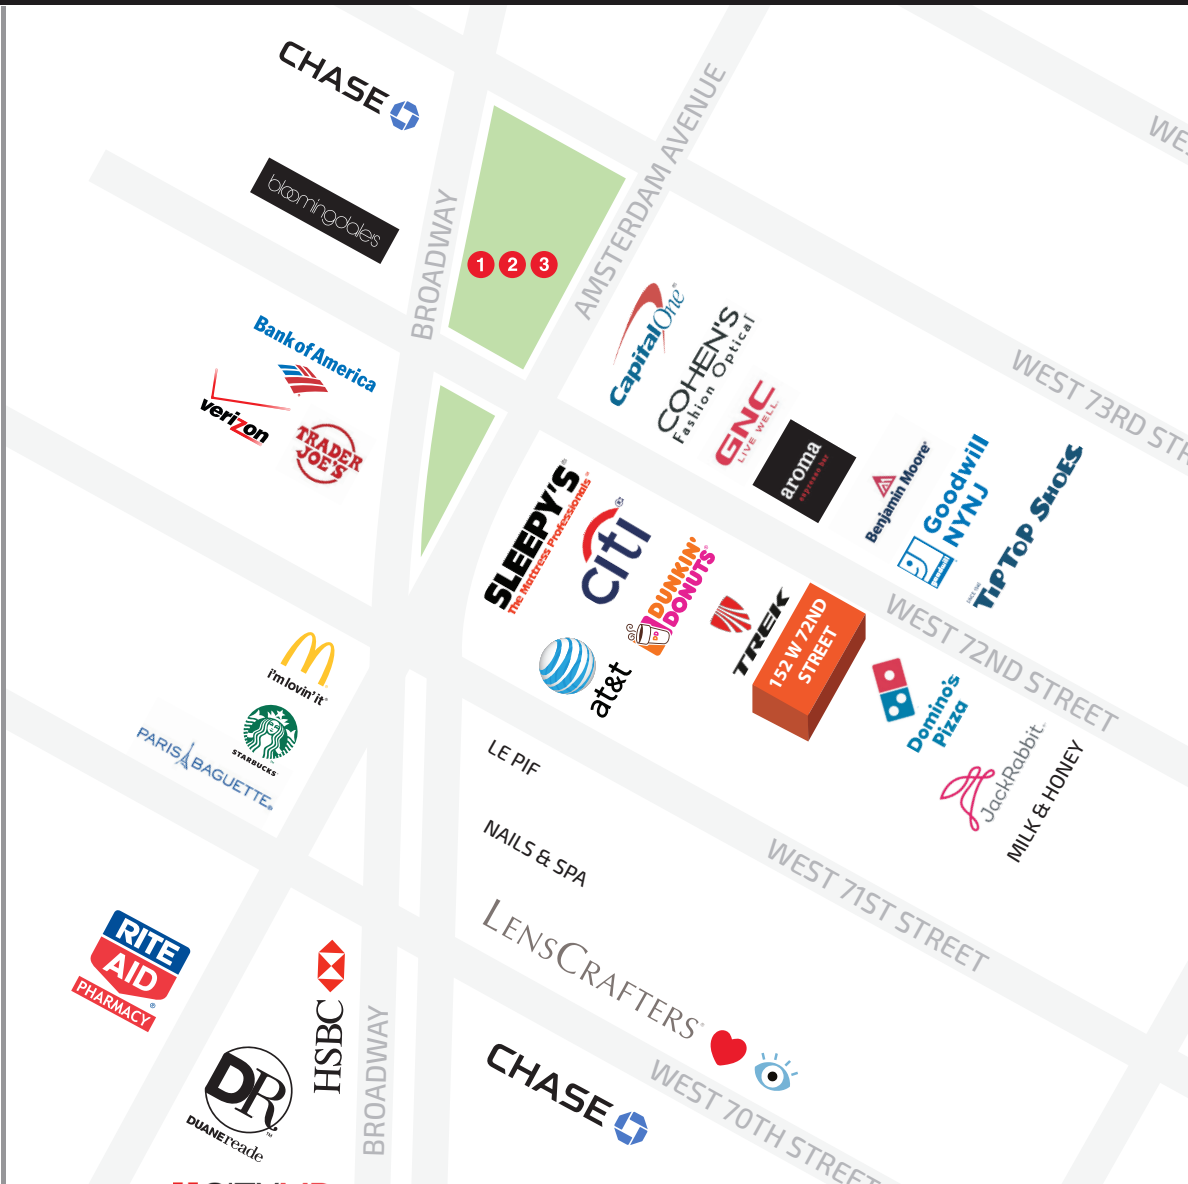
CHASE

bloomingdales

BROADWAY

1 2 3

AMSTERDAM AVENUE

WE

Bank of America

verizon

TRADER JOE'S

Capital One

COHEN'S Fashion Optical

GNC LIVE WELL

aroma espresso bar

Benjamin Moore

Goodwill NYNJ

TipTop Shoes

WEST 73RD ST

SLEEPY'S The Mattress Professionals

citi

DUNKIN' DONUTS

TREK

152 W 72ND STREET

at&t

Domino's Pizza

WEST 72ND STREET

i'm lovin' it

STARBUCKS

PARIS BAGUETTE

LE PIF

NAILS & SPA

JackRabbit

MILK & HONEY

WEST 71ST STREET

LENSCRAFTERS

RITE AID PHARMACY

HSBC

BROADWAY

DR DUANE reade

CHASE

WEST 70TH STREE